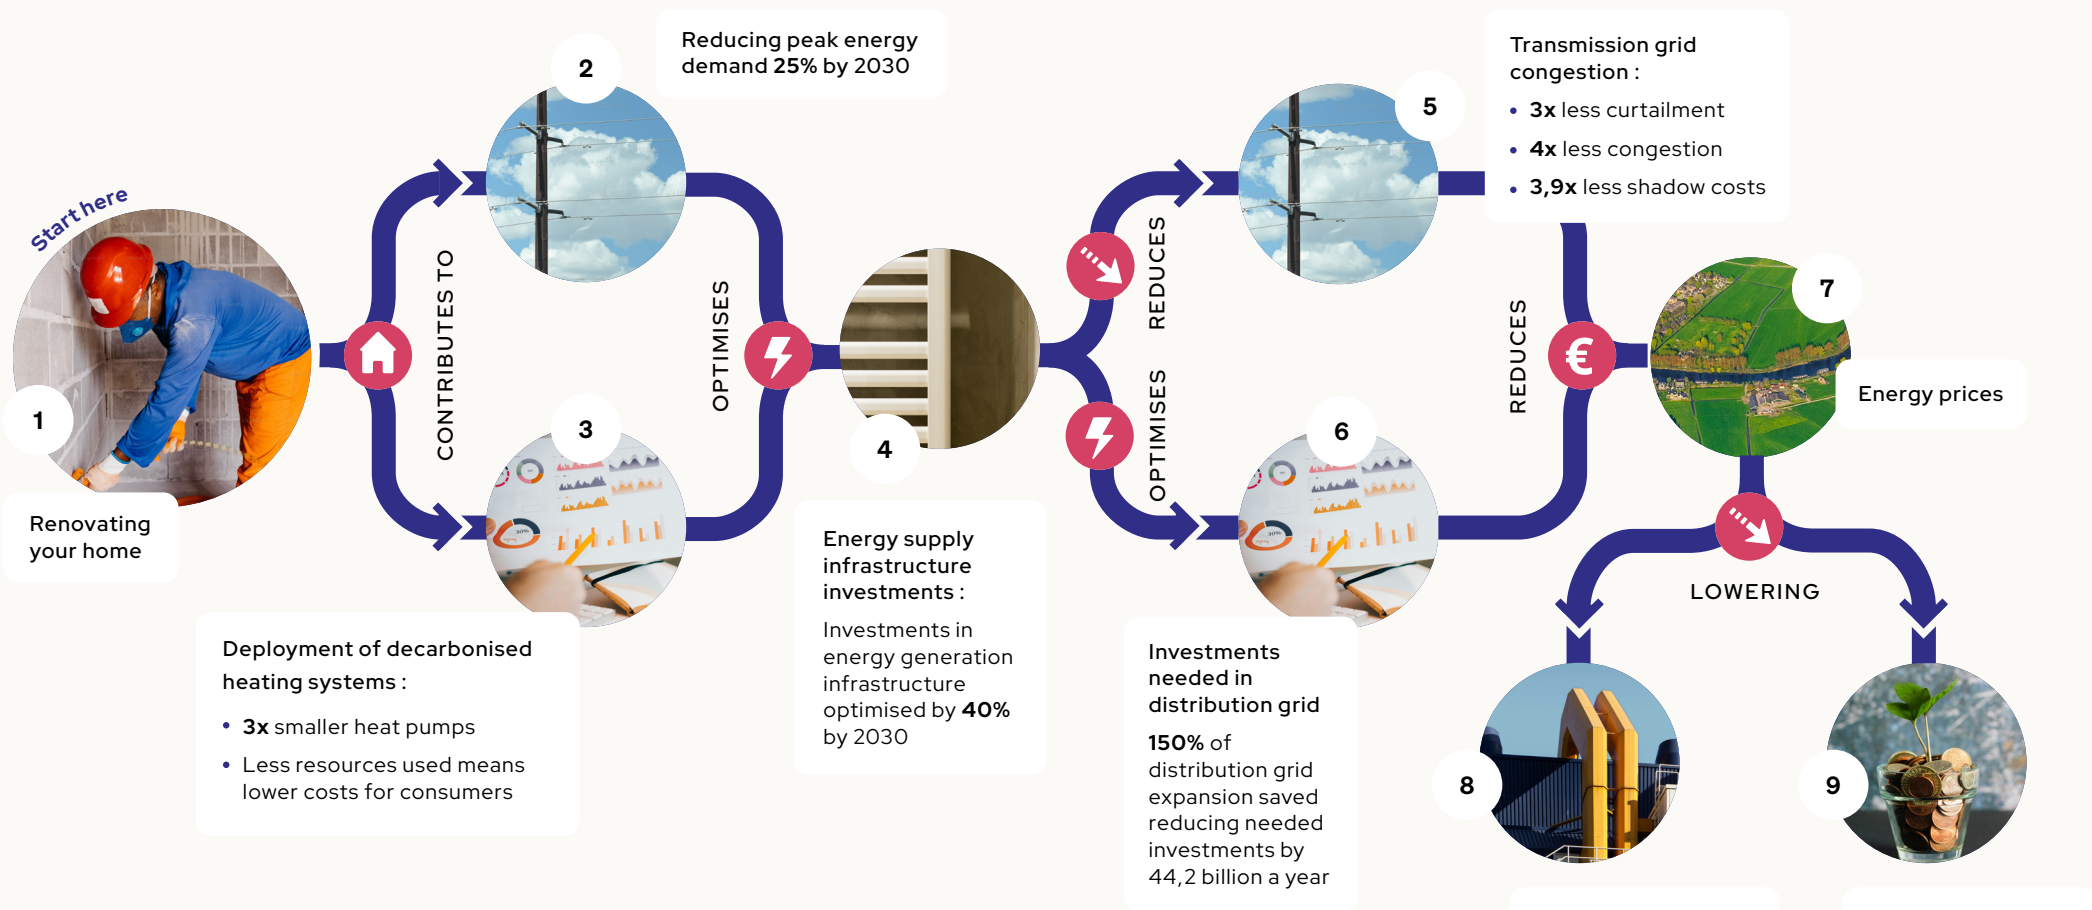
Start here

1

Renovating your home

CONTRIBUTES TO

2

Reducing peak energy demand **25%** by 2030

3

Deployment of decarbonised heating systems :

- **3x** smaller heat pumps
- Less resources used means lower costs for consumers

OPTIMISES

4

Energy supply infrastructure investments :

Investments in energy generation infrastructure optimised by **40%** by 2030

REDUCES

OPTIMISES

5

Transmission grid congestion :

- **3x** less curtailment
- **4x** less congestion
- **3,9x** less shadow costs

6

Investments needed in distribution grid

**150%** of distribution grid expansion saved reducing needed investments by 44,2 billion a year

REDUCES

7

Energy prices

LOWERING

8

9